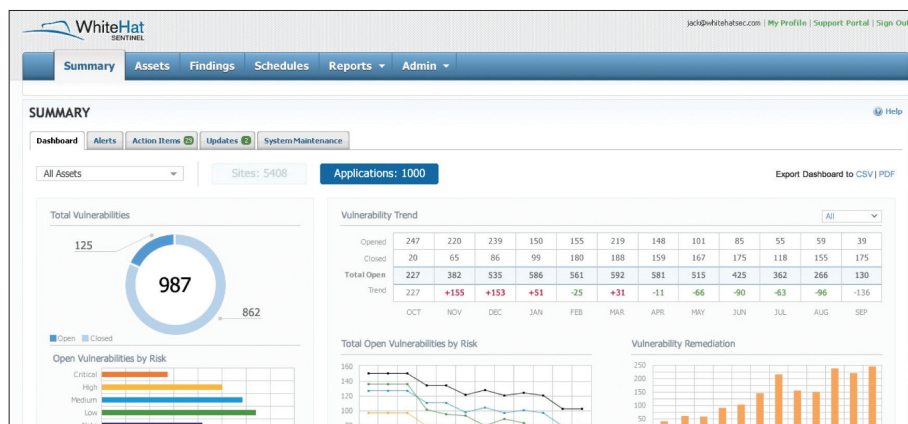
WhiteHat SENTINEL

jack@whitehatsec.com | My Profile | Support Portal | Sign Out

Summary Assets Findings Schedules Reports ▾ Admin ▾

SUMMARY

Help

Dashboard Alerts Action Items 23 Updates 2 System Maintenance

All Assets

Sites: 5408

Applications: 1000

Export Dashboard to CSV | PDF

Total Vulnerabilities

125

987

862

Open Closed

Vulnerability Trend

All

| | OCT | NOV | DEC | JAN | FEB | MAR | APR | MAY | JUN | JUL | AUG | SEP |
|---|---|---|---|---|---|---|---|---|---|---|---|---|
| Opened | 247 | 220 | 239 | 150 | 155 | 219 | 148 | 101 | 85 | 55 | 59 | 39 |
| Closed | 20 | 65 | 86 | 99 | 180 | 188 | 159 | 167 | 175 | 118 | 155 | 175 |
| Total Open | 227 | 382 | 535 | 586 | 561 | 592 | 581 | 515 | 425 | 362 | 266 | 130 |
| Trend | 227 | +155 | +153 | +51 | -25 | +31 | -11 | -66 | -90 | -63 | -96 | -136 |

Open Vulnerabilities by Risk

Critical

High

Medium

Low

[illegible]

Total Open Vulnerabilities by Risk

160

140

120

100

80

Vulnerability Remediation

250

200

150

100

50